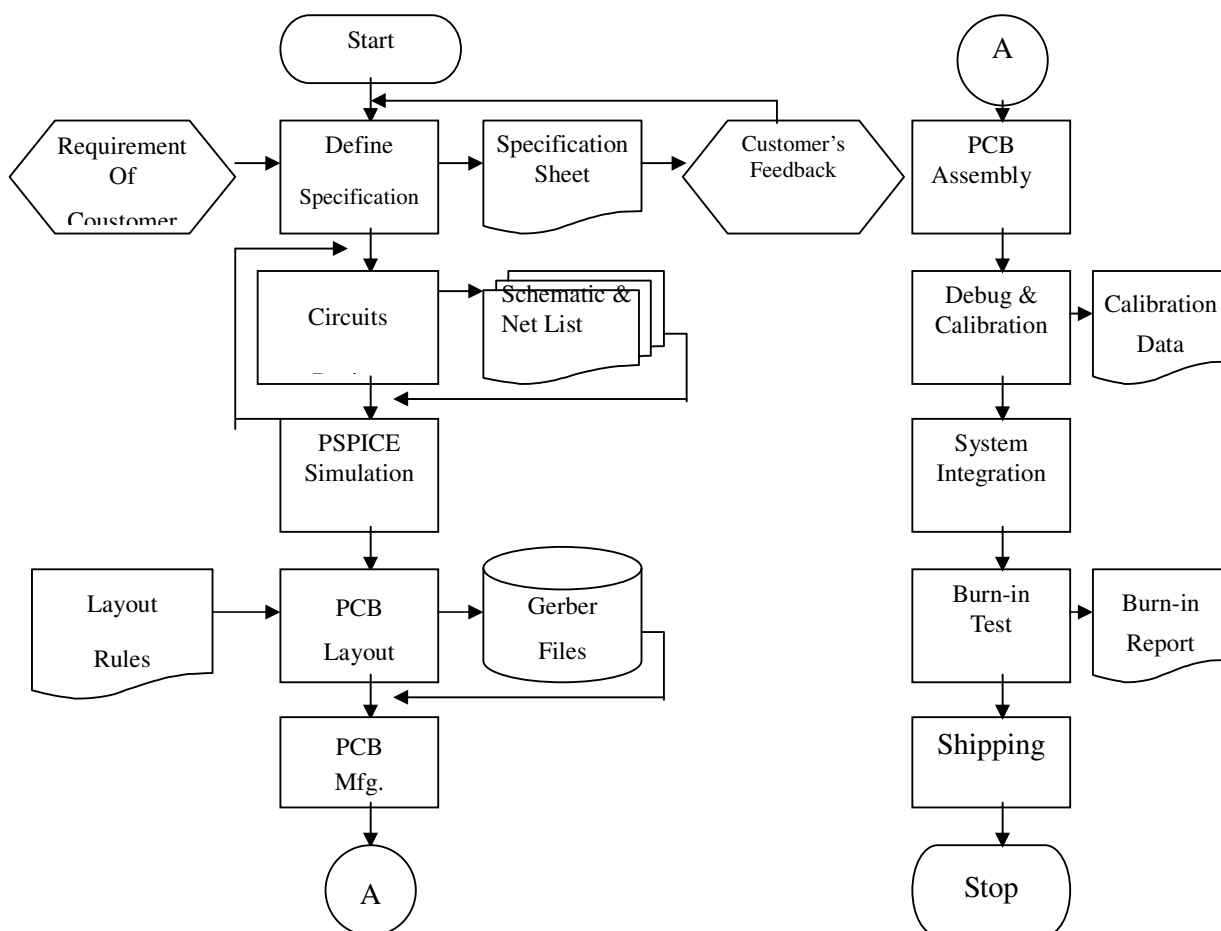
Start

Requirement Of Coustomer

Define Specification

Specification Sheet

Customer's Feedback

Circuits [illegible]

Schematic & Net List

PSPICE Simulation

Layout Rules

PCB Layout

Gerber Files

PCB Mfg.

A

A

PCB Assembly

Debug & Calibration

Calibration Data

System Integration

Burn-in Test

Burn-in Report

Shipping

Stop